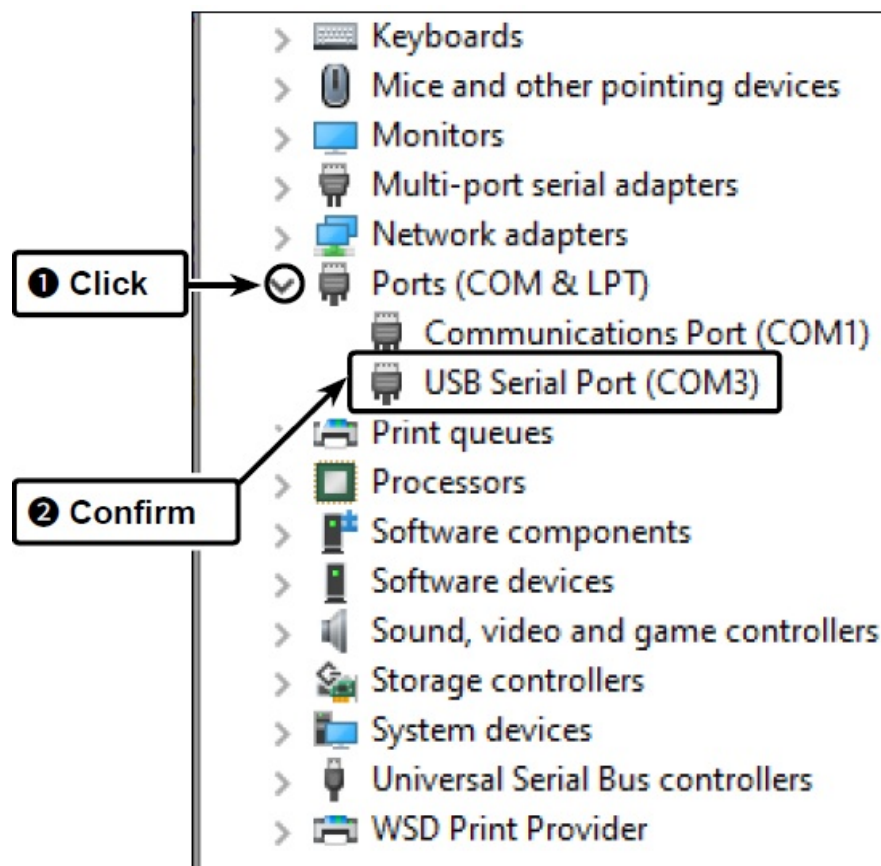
Keyboards
Mice and other pointing devices
Monitors
Multi-port serial adapters
Network adapters
❶ Click
Ports (COM & LPT)
Communications Port (COM1)
USB Serial Port (COM3)
Print queues
❷ Confirm
Processors
Software components
Software devices
Sound, video and game controllers
Storage controllers
System devices
Universal Serial Bus controllers
WSD Print Provider